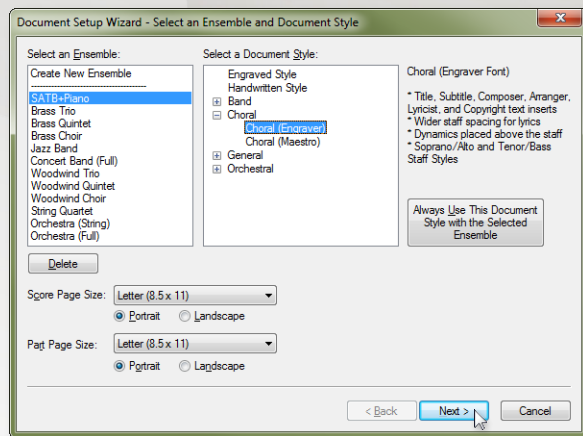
Document Setup Wizard - Select an Ensemble and Document Style

Select an Ensemble:

Create New Ensemble
-----------------------------
SATB+Piano
Brass Trio
Brass Quintet
Brass Choir
Jazz Band
Concert Band (Full)
Woodwind Trio
Woodwind Quintet
Woodwind Choir
String Quartet
Orchestra (String)
Orchestra (Full)

Select a Document Style:

Engraved Style
Handwritten Style
Band
Choral
Choral (Engraver)
Choral (Maestro)
General
Orchestral

Choral (Engraver Font)

* Title, Subtitle, Composer, Arranger, Lyricist, and Copyright text inserts
* Wider staff spacing for lyrics
* Dynamics placed above the staff
* Soprano/Alto and Tenor/Bass Staff Styles

Always Use This Document Style with the Selected Ensemble

Delete

Score Page Size: Letter (8.5 x 11)

Portrait Landscape

Part Page Size: Letter (8.5 x 11)

Portrait Landscape

< Back Next > Cancel